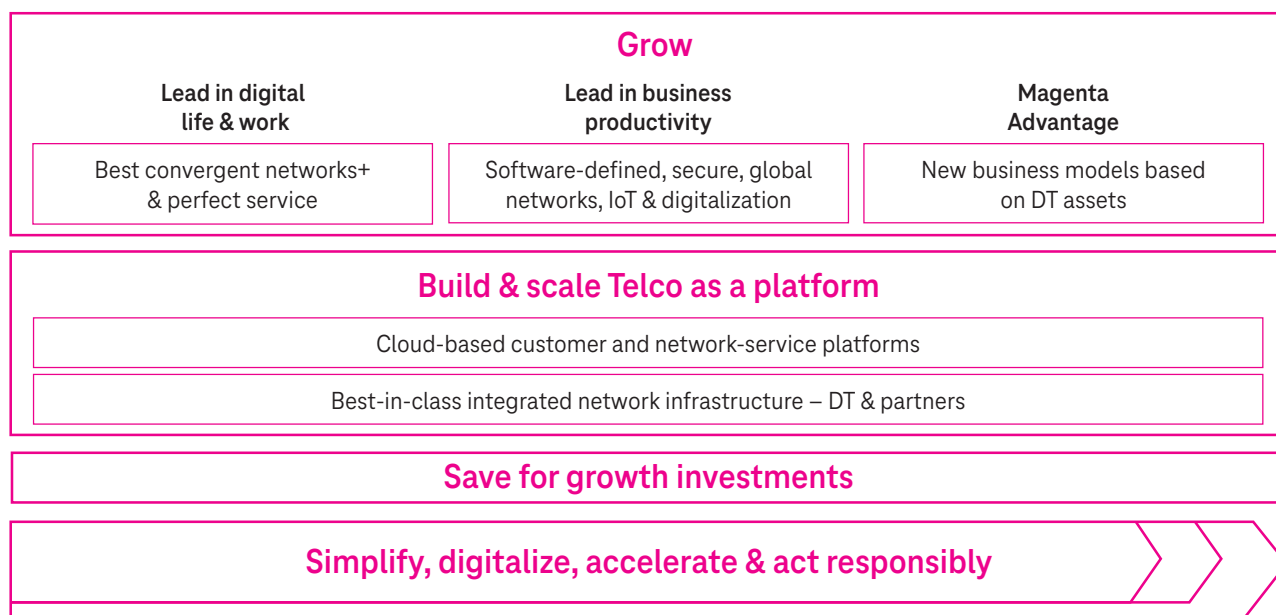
Grow

Lead in digital life & work

Best convergent networks+ & perfect service

Lead in business productivity

Software-defined, secure, global networks, IoT & digitalization

Magenta Advantage

New business models based on DT assets

Build & scale Telco as a platform

Cloud-based customer and network-service platforms

Best-in-class integrated network infrastructure – DT & partners

Save for growth investments

Simplify, digitalize, accelerate & act responsibly